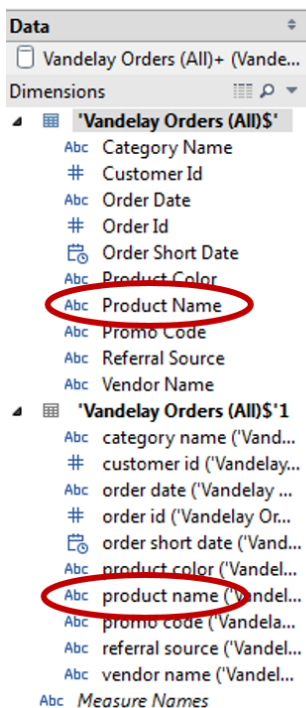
Data

Vandelay Orders (All)+ (Vande...

Dimensions

'Vandelay Orders (All)$'

Abc Category Name
# Customer Id
Abc Order Date
# Order Id
Order Short Date
Abc Product Color
Abc Product Name
Abc Promo Code
Abc Referral Source
Abc Vendor Name

'Vandelay Orders (All)$'1

Abc category name ('Vand...
# customer id ('Vandelay...
Abc order date ('Vandelay ...
# order id ('Vandelay Or...
order short date ('Vand...
Abc product color ('Vandel...
Abc product name ('Vandel...
Abc promo code ('Vandela...
Abc referral source ('Vandel...
Abc vendor name ('Vandel...

Abc Measure Names